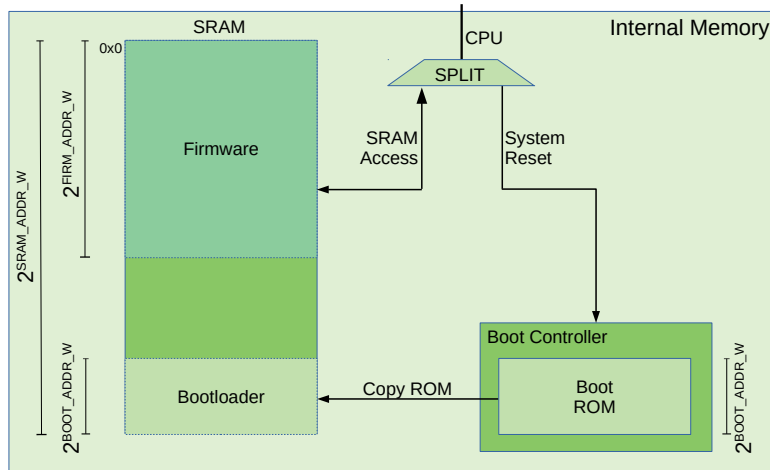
SRAM

Internal Memory

CPU

0x0

SPLIT

Firmware

SRAM Access

System Reset

$2^{SRAM\_ADDR\_W}$

$2^{FIRM\_ADDR\_W}$

Boot Controller

$2^{BOOT\_ADDR\_W}$

Bootloader

Copy ROM

Boot ROM

$2^{BOOT\_ADDR\_W}$